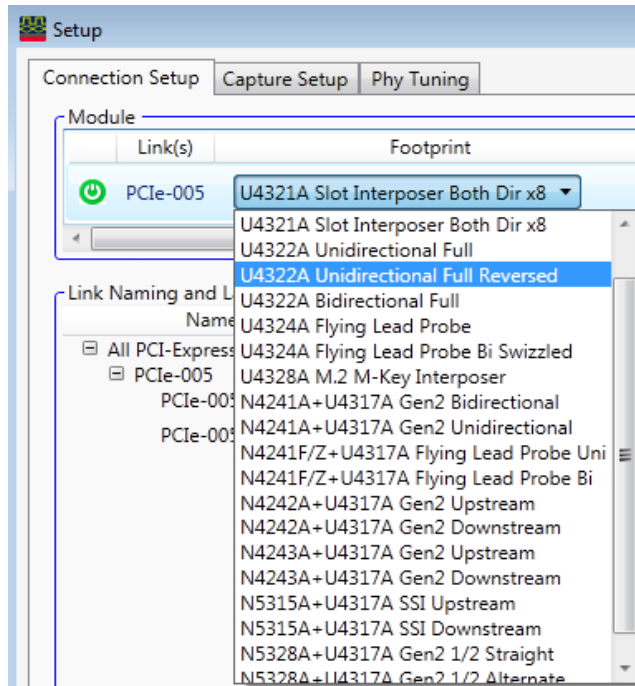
Setup

Connection Setup | Capture Setup | Phy Tuning

Module

| Link(s) | Footprint |
|---|---|
| PCIe-005 | U4321A Slot Interposer Both Dir x8 |

U4321A Slot Interposer Both Dir x8
U4322A Unidirectional Full
U4322A Unidirectional Full Reversed
U4322A Bidirectional Full
U4324A Flying Lead Probe
U4324A Flying Lead Probe Bi Swizzled
U4328A M.2 M-Key Interposer
N4241A+U4317A Gen2 Bidirectional
N4241A+U4317A Gen2 Unidirectional
N4241F/Z+U4317A Flying Lead Probe Uni
N4241F/Z+U4317A Flying Lead Probe Bi
N4242A+U4317A Gen2 Upstream
N4242A+U4317A Gen2 Downstream
N4243A+U4317A Gen2 Upstream
N4243A+U4317A Gen2 Downstream
N5315A+U4317A SSI Upstream
N5315A+U4317A SSI Downstream
N5328A+U4317A Gen2 1/2 Straight
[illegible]

Link Naming and L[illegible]
Name
All PCI-Express
PCIe-005
PCIe-005
PCIe-005